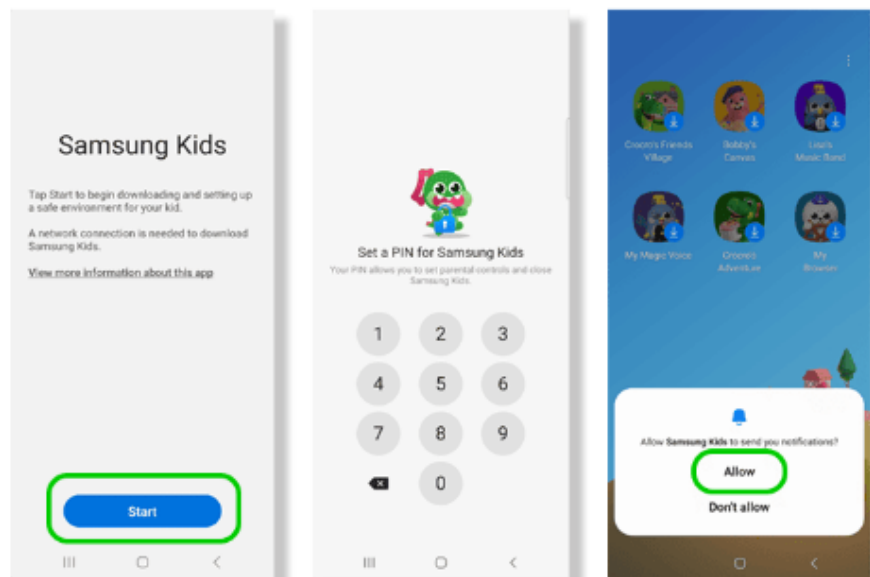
Samsung Kids

Tap Start to begin downloading and setting up a safe environment for your kid.

A network connection is needed to download Samsung Kids.

View more information about this app

Start

Set a PIN for Samsung Kids

Your PIN allows you to set parental controls and close Samsung Kids.

1 2 3
4 5 6
7 8 9
0

Crocro's Friends Village

Bobby's Canvas

Lisa's Music Band

My Magic Voice

Crocro's Adventure

My Browser

Allow Samsung Kids to send you notifications?

Allow

Don't allow